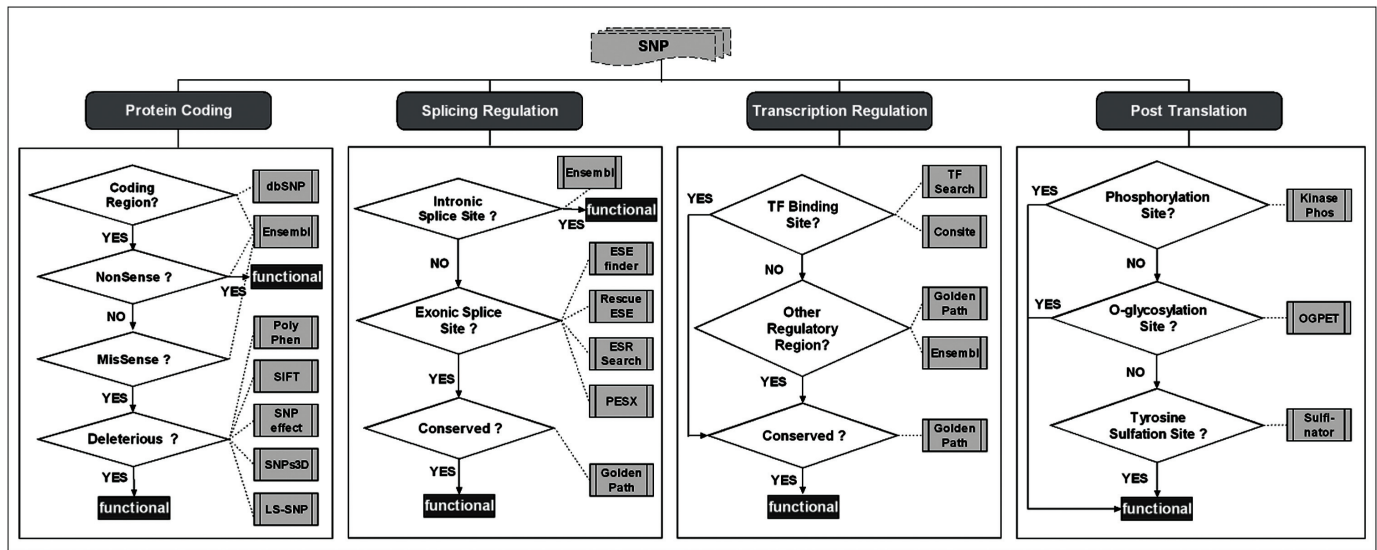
SNP

Protein Coding

Coding Region?

dbSNP

YES

Ensembl

NonSense ?

functional

YES

NO

Poly Phen

MisSense ?

SIFT

YES

SNP effect

Deleterious ?

SNPs3D

YES

functional

LS-SNP

Splicing Regulation

Ensembl

Intronic Splice Site ?

functional

YES

NO

ESE finder

Exonic Splice Site ?

Rescue ESE

ESR Search

PESX

YES

Conserved ?

YES

Golden Path

functional

Transcription Regulation

YES

TF Binding Site?

TF Search

Consite

NO

Other Regulatory Region?

Golden Path

Ensembl

YES

Conserved ?

Golden Path

YES

functional

Post Translation

YES

Phosphorylation Site?

Kinase Phos

NO

YES

O-glycosylation Site ?

OGPET

NO

Tyrosine Sulfation Site ?

Sulfinator

YES

functional